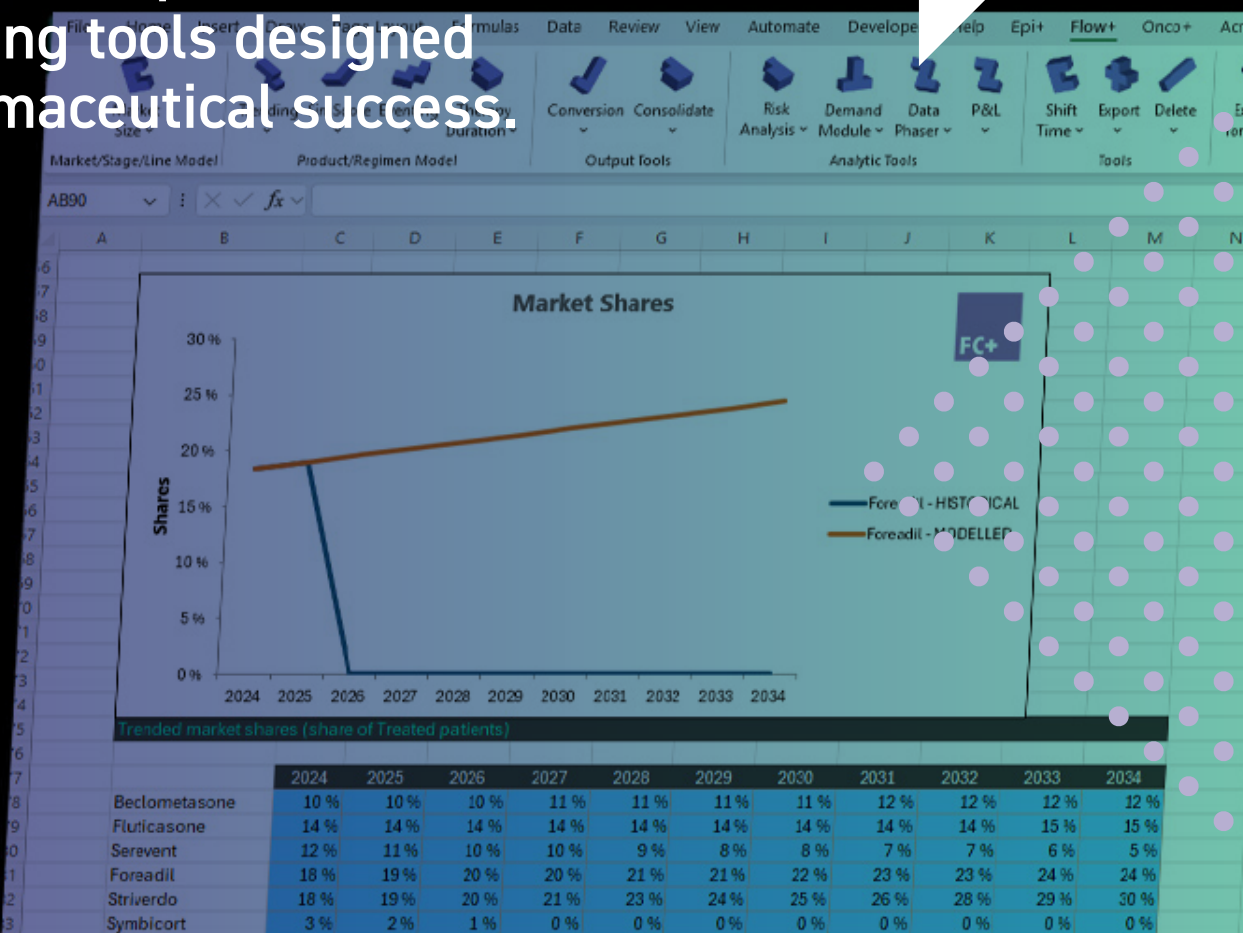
ng tools designed
maceutical success.

File Home Insert Draw Page Layout Formulas Data Review View Automate Developer Help Epi+ Flow+ Onco+ Acr

Size Market/Stage/Line Model
Product/Regimen Model
Duration
Conversion Consolidate
Output tools
Risk Analysis
Demand Module
Data Phaser
P&L
Analytic Tools
Shift Time
Export
Delete
Tools

AB90 $f_x$

A B C D E F G H I J K L M N

Market Shares

FC+

30 %
25 %
20 %
15 %
10 %
5 %
0 %
Shares

2024 2025 2026 2027 2028 2029 2030 2031 2032 2033 2034

Foreadil - HISTORICAL
Foreadil - MODELLED

Trended market shares (share of Treated patients)

| | 2024 | 2025 | 2026 | 2027 | 2028 | 2029 | 2030 | 2031 | 2032 | 2033 | 2034 |
|---|---|---|---|---|---|---|---|---|---|---|---|
| Beclometasone | 10 % | 10 % | 10 % | 11 % | 11 % | 11 % | 11 % | 12 % | 12 % | 12 % | 12 % |
| Fluticasone | 14 % | 14 % | 14 % | 14 % | 14 % | 14 % | 14 % | 14 % | 14 % | 15 % | 15 % |
| Serevent | 12 % | 11 % | 10 % | 10 % | 9 % | 8 % | 8 % | 7 % | 7 % | 6 % | 5 % |
| Foreadil | 18 % | 19 % | 20 % | 20 % | 21 % | 21 % | 22 % | 23 % | 23 % | 24 % | 24 % |
| Striverdo | 18 % | 19 % | 20 % | 21 % | 23 % | 24 % | 25 % | 26 % | 28 % | 29 % | 30 % |
| Symbicort | 3 % | 2 % | 1 % | 0 % | 0 % | 0 % | 0 % | 0 % | 0 % | 0 % | 0 % |